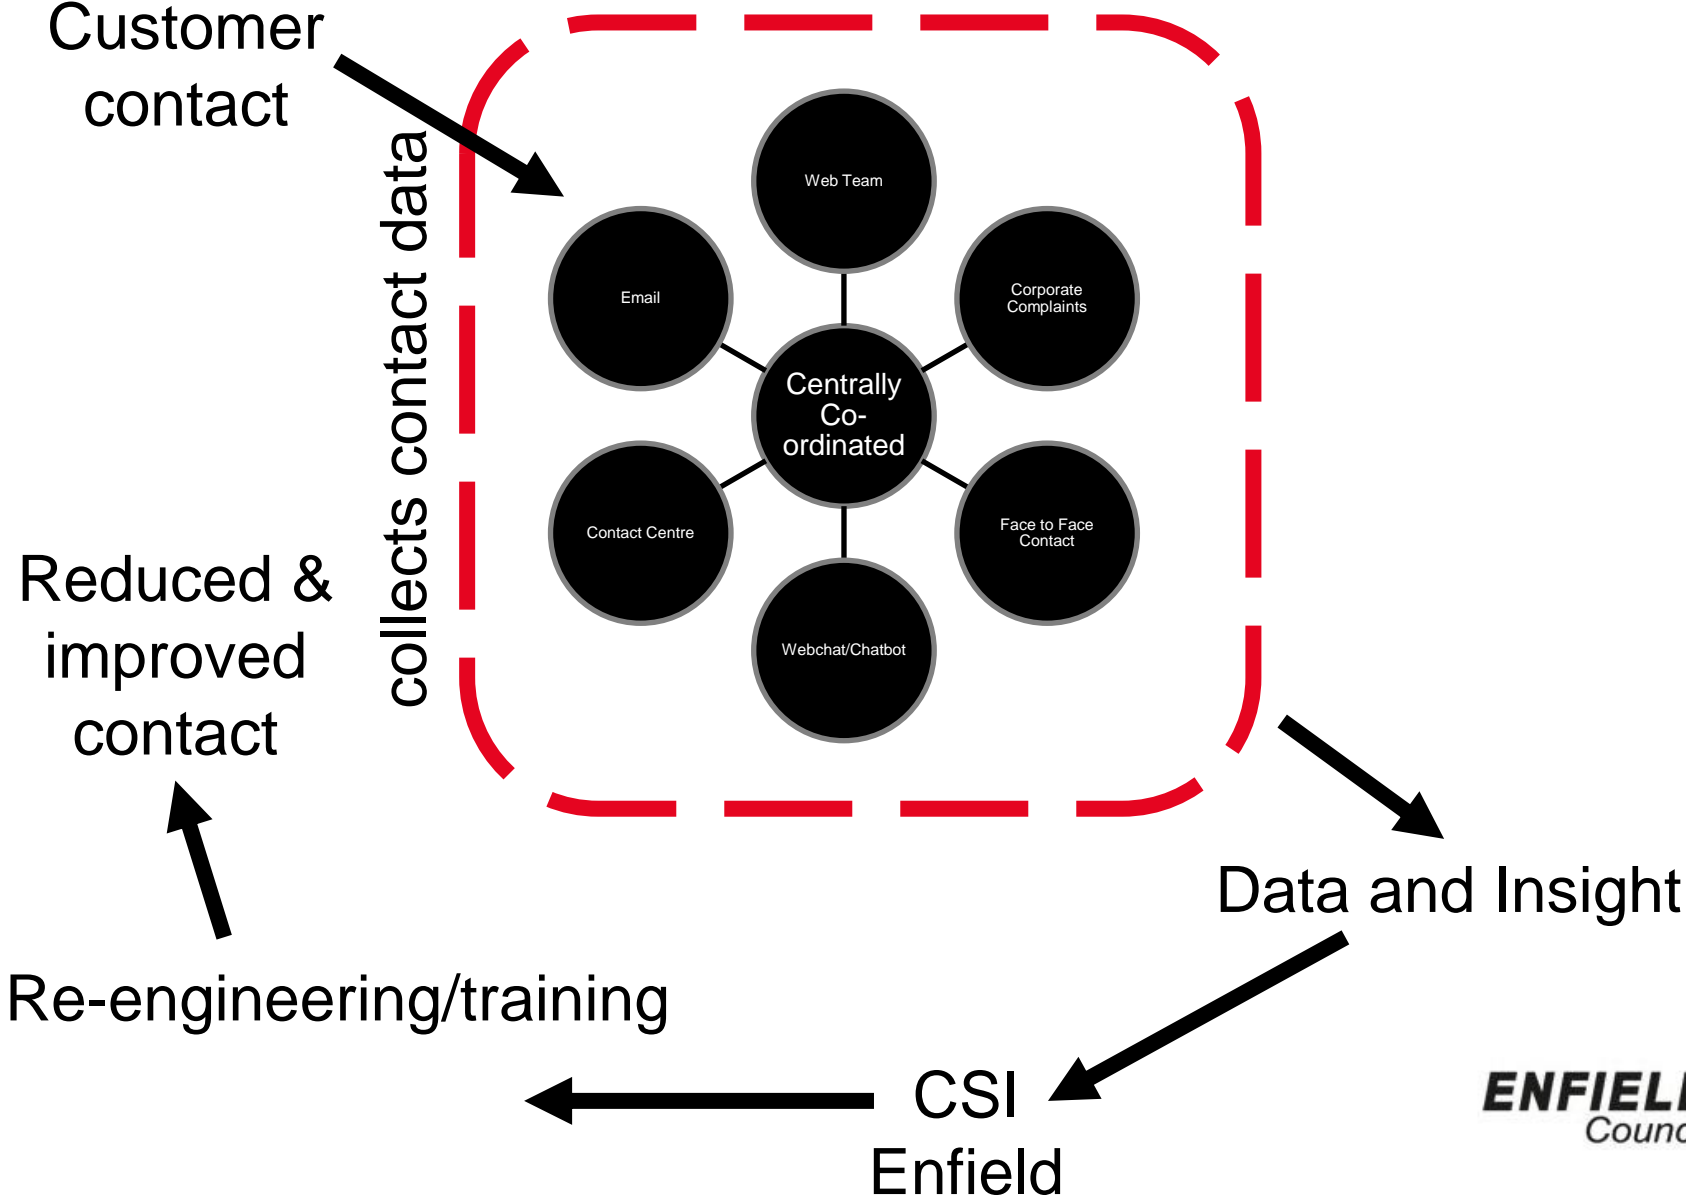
Customer contact

collects contact data

Web Team

Email

Corporate Complaints

Centrally Co-ordinated

Contact Centre

Face to Face Contact

Webchat/Chatbot

Reduced & improved contact

Data and Insight

Re-engineering/training

CSI Enfield

ENFIEL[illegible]
Counc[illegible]